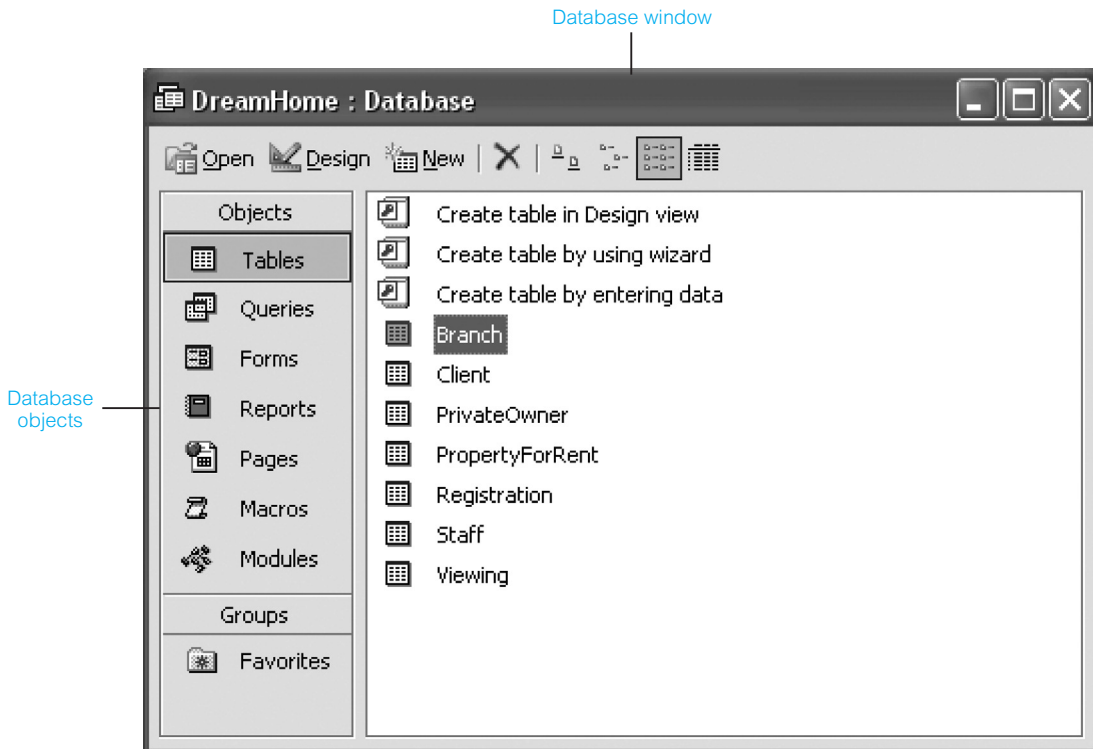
Database window

DreamHome : Database

Open Design New

Objects
Tables
Queries
Forms
Reports
Pages
Macros
Modules
Groups
Favorites

Database objects

Create table in Design view
Create table by using wizard
Create table by entering data
Branch
Client
PrivateOwner
PropertyForRent
Registration
Staff
Viewing